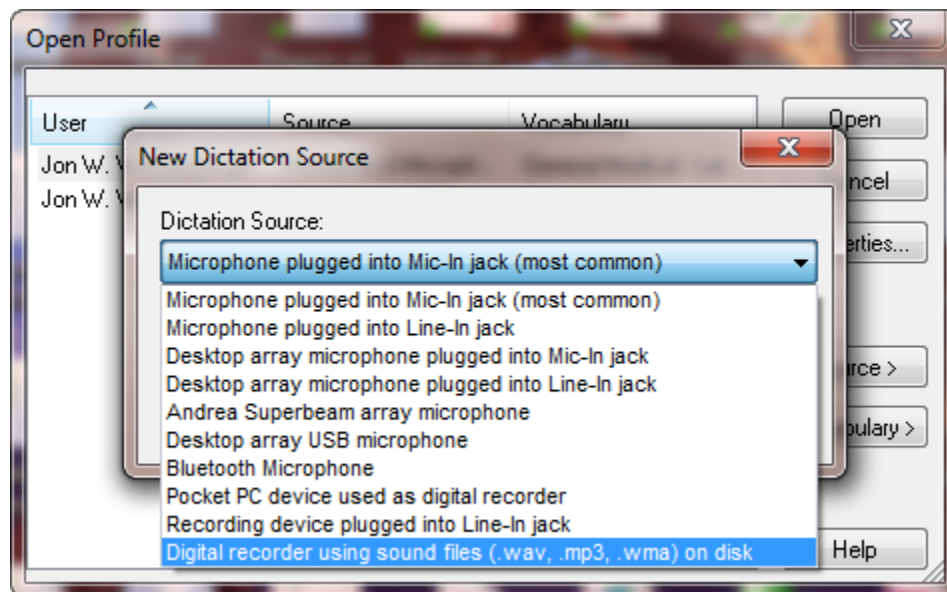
Open Profile

| User | Source | Vocabulary |
|---|---|---|
| Jon W. V | | |
| Jon W. V | | |

Open
ncel
erties...
urce >
bulary >
Help

New Dictation Source

Dictation Source:

Microphone plugged into Mic-In jack (most common)

Microphone plugged into Mic-In jack (most common)
Microphone plugged into Line-In jack
Desktop array microphone plugged into Mic-In jack
Desktop array microphone plugged into Line-In jack
Andrea Superbeam array microphone
Desktop array USB microphone
Bluetooth Microphone
Pocket PC device used as digital recorder
Recording device plugged into Line-In jack
Digital recorder using sound files (.wav, .mp3, .wma) on disk